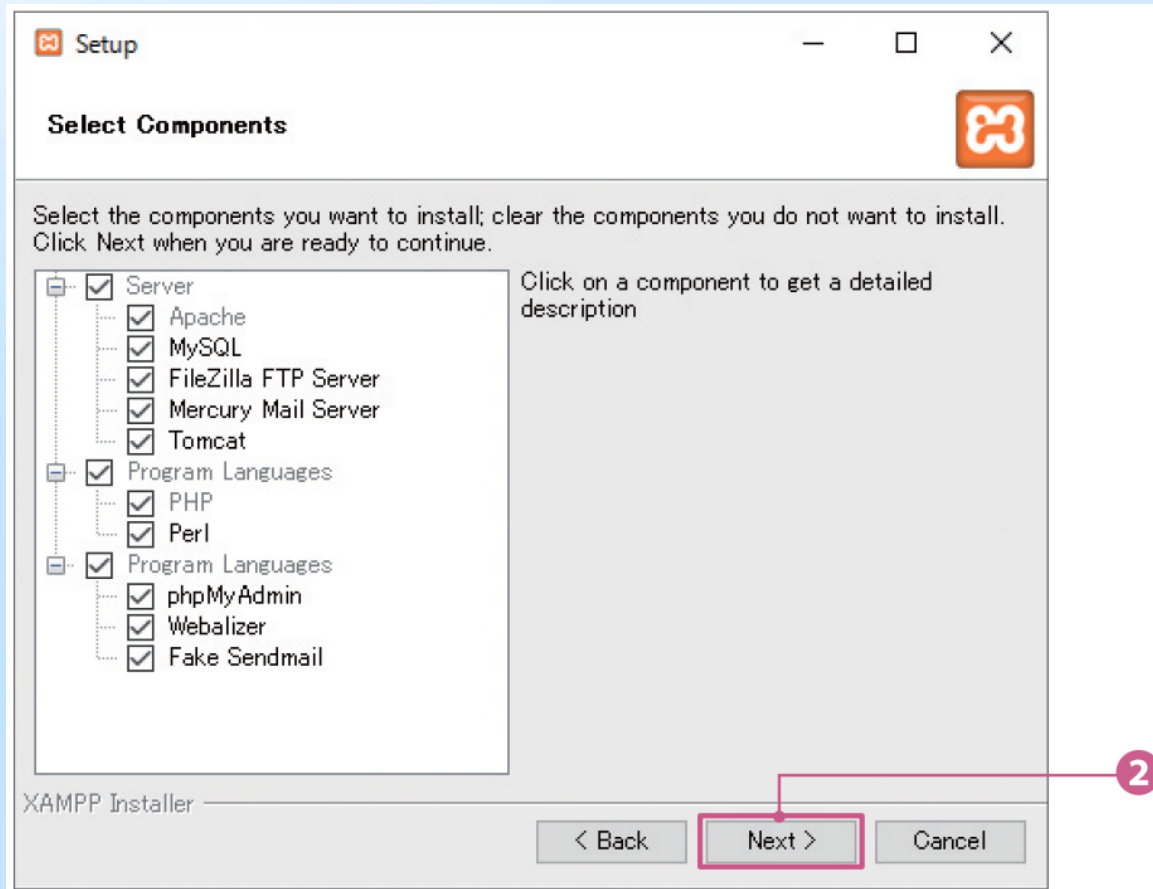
Setup

Select Components

Select the components you want to install; clear the components you do not want to install. Click Next when you are ready to continue.

Server
Apache
MySQL
FileZilla FTP Server
Mercury Mail Server
Tomcat
Program Languages
PHP
Perl
Program Languages
phpMyAdmin
Webalizer
Fake Sendmail

Click on a component to get a detailed description

XAMPP Installer

< Back
Next >
Cancel

2